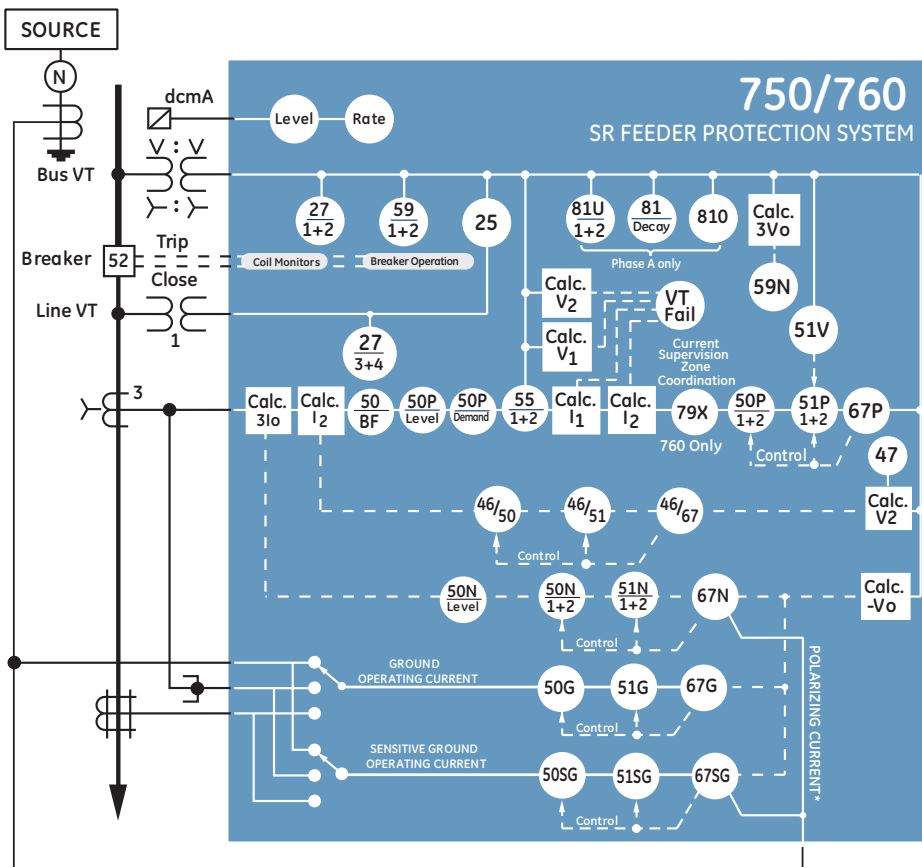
SOURCE

N

Bus VT

dcmA

Level

Rate

750/760

SR FEEDER PROTECTION SYSTEM

$\frac{27}{1+2}$

$\frac{59}{1+2}$

25

$\frac{81U}{1+2}$

$\frac{81}{Decay}$

81O

Calc. 3Vo

Phase A only

Breaker

52

Trip

Close

Coil Monitors

Breaker Operation

59N

Calc. $V_2$

VT Fail

Line VT

1

Calc. $V_1$

51V

$\frac{27}{3+4}$

Current Supervision Zone Coordination

3

Calc. 3Io

Calc. $I_2$

$\frac{50}{BF}$

$\frac{50P}{Level}$

$\frac{50P}{Demand}$

$\frac{55}{1+2}$

Calc. $I_1$

Calc. $I_2$

79X

$\frac{50P}{1+2}$

$\frac{51P}{1+2}$

67P

760 Only

Control

47

Calc. V2

46/50

46/51

46/67

Control

$\frac{50N}{Level}$

$\frac{50N}{1+2}$

$\frac{51N}{1+2}$

67N

Calc. -Vo

Control

GROUND OPERATING CURRENT

50G

51G

67G

Control

POLARIZING CURRENT*

SENSITIVE GROUND OPERATING CURRENT

50SG

51SG

67SG

Control